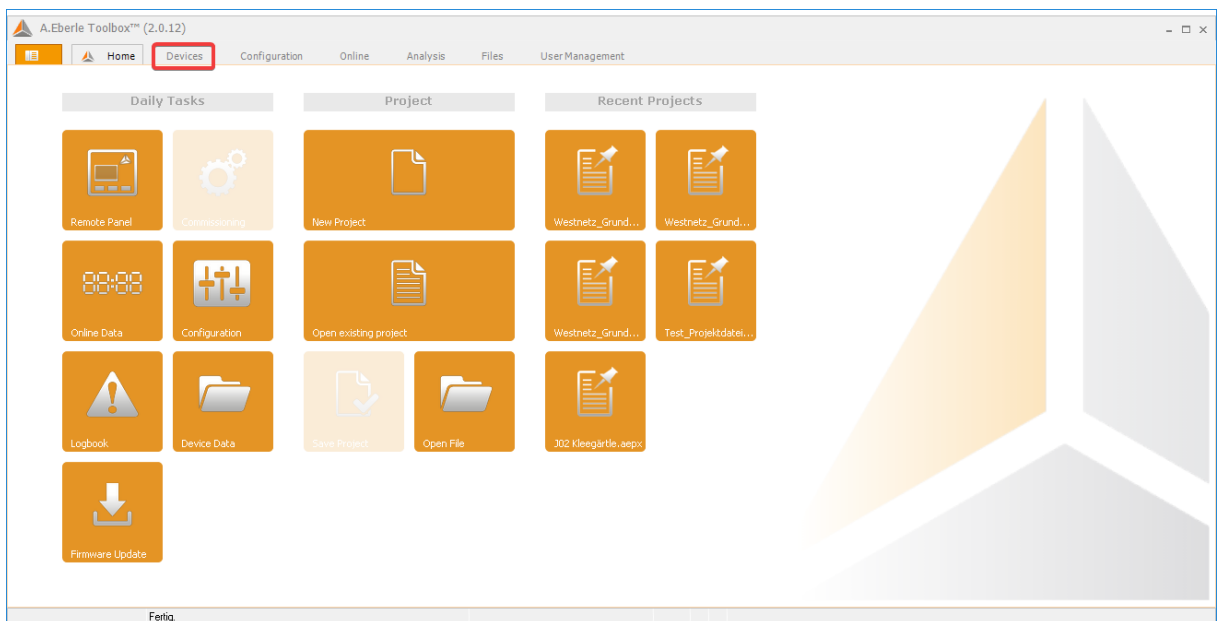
A.Eberle Toolbox™ (2.0.12)

Home Devices Configuration Online Analysis Files User Management

Daily Tasks

Remote Panel

Commissioning

88:88

Online Data

Configuration

Logbook

Device Data

Firmware Update

Project

New Project

Open existing project

Save Project

Open File

Recent Projects

Westnetz_Grund...

Westnetz_Grund...

Westnetz_Grund...

Test_Projektdatei...

J02 Kleegärtle.aepx

Fertig.